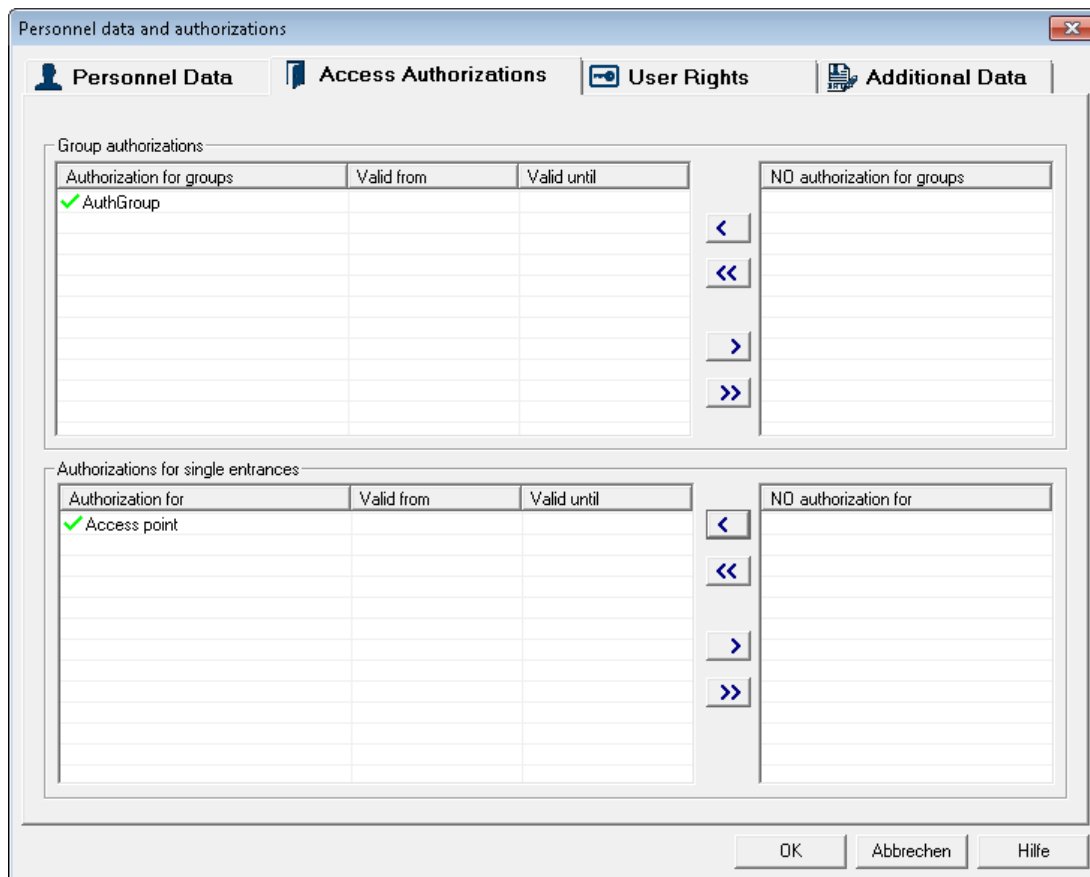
Personnel data and authorizations

Personnel Data | Access Authorizations | User Rights | Additional Data

Group authorizations

| Authorization for groups | Valid from | Valid until |
|---|---|---|
| AuthGroup | | |

‹
‹‹
›
››

| NO authorization for groups |
|---|

Authorizations for single entrances

| Authorization for | Valid from | Valid until |
|---|---|---|
| Access point | | |

‹
‹‹
›
››

| NO authorization for |
|---|

OK
Abbrechen
Hilfe